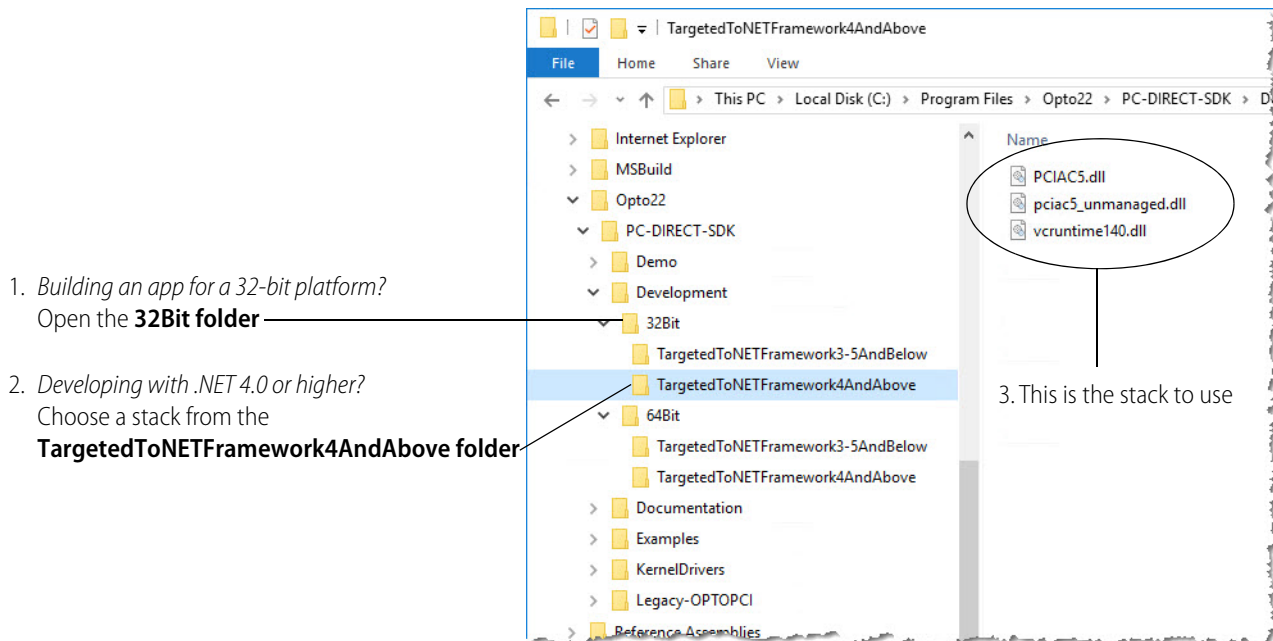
1. *Building an app for a 32-bit platform?*
Open the **32Bit folder**

2. *Developing with .NET 4.0 or higher?*
Choose a stack from the **TargetedToNETFramework4AndAbove folder**

TargetedToNETFramework4AndAbove

File Home Share View

This PC > Local Disk (C:) > Program Files > Opto22 > PC-DIRECT-SDK > D

Internet Explorer
MSBuild
Opto22
PC-DIRECT-SDK
Demo
Development
32Bit
TargetedToNETFramework3-5AndBelow
TargetedToNETFramework4AndAbove
64Bit
TargetedToNETFramework3-5AndBelow
TargetedToNETFramework4AndAbove
Documentation
Examples
KernelDrivers
Legacy-OPTOPCI
Reference Assemblies

Name
PCIAC5.dll
pciac5_unmanaged.dll
vcruntime140.dll

3. This is the stack to use